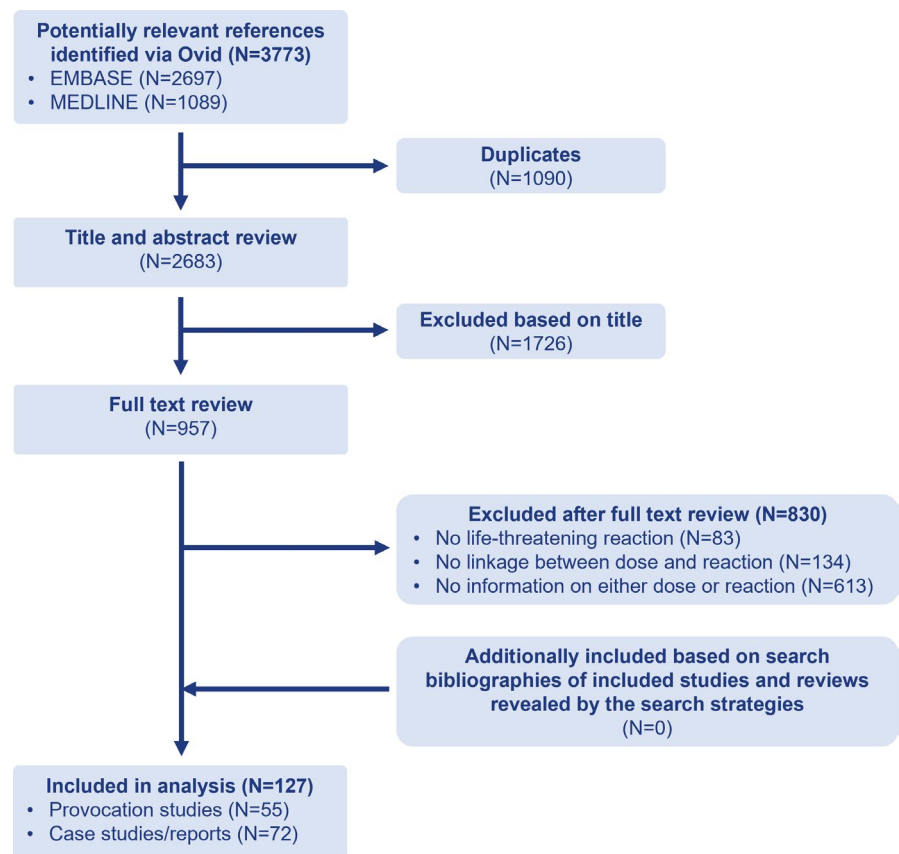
Potentially relevant references identified via Ovid (N=3773)
• EMBASE (N=2697)
• MEDLINE (N=1089)

Duplicates
(N=1090)

Title and abstract review
(N=2683)

Excluded based on title
(N=1726)

Full text review
(N=957)

Excluded after full text review (N=830)
• No life-threatening reaction (N=83)
• No linkage between dose and reaction (N=134)
• No information on either dose or reaction (N=613)

Additionally included based on search bibliographies of included studies and reviews revealed by the search strategies
(N=0)

Included in analysis (N=127)
• Provocation studies (N=55)
• Case studies/reports (N=72)